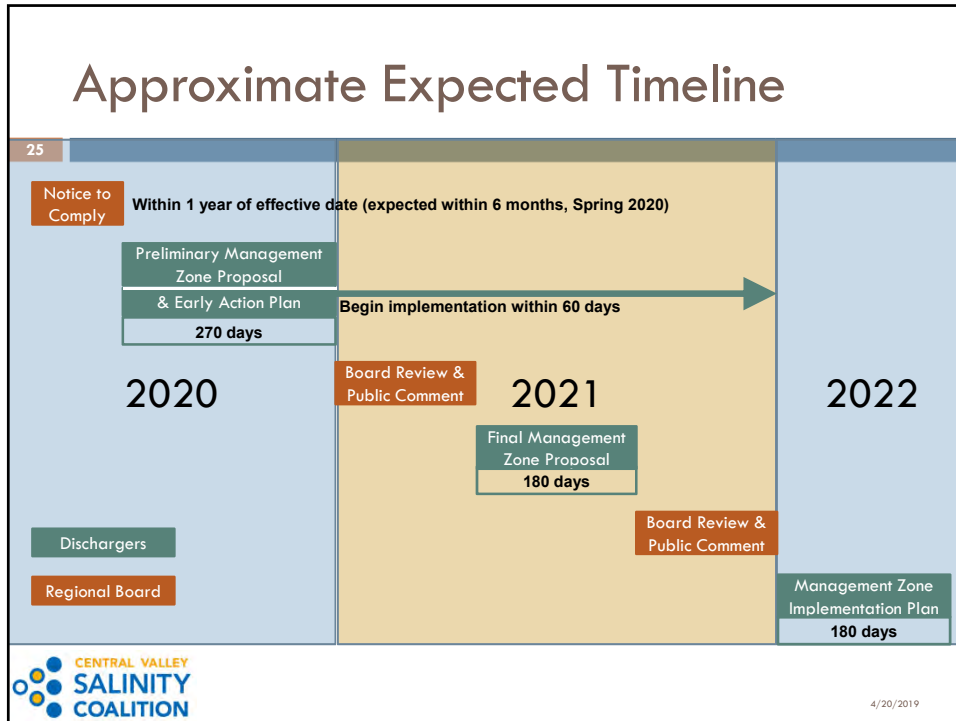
Approximate Expected Timeline

25

Notice to Comply

Within 1 year of effective date (expected within 6 months, Spring 2020)

Preliminary Management Zone Proposal & Early Action Plan

270 days

Begin implementation within 60 days

Board Review & Public Comment

2020

2021

2022

Final Management Zone Proposal

180 days

Board Review & Public Comment

Dischargers

Regional Board

Management Zone Implementation Plan

180 days

CENTRAL VALLEY SALINITY COALITION

4/20/2019